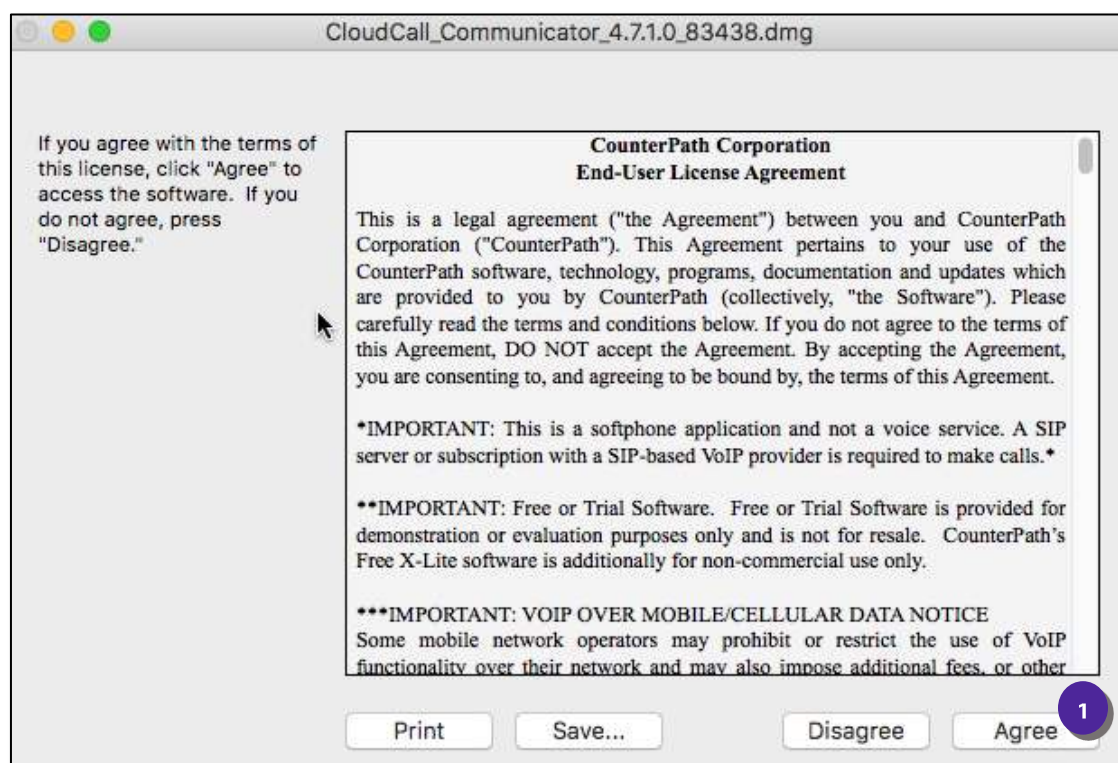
CloudCall_Communicator_4.7.1.0_83438.dmg

If you agree with the terms of this license, click "Agree" to access the software. If you do not agree, press "Disagree."

CounterPath Corporation
End-User License Agreement

This is a legal agreement ("the Agreement") between you and CounterPath Corporation ("CounterPath"). This Agreement pertains to your use of the CounterPath software, technology, programs, documentation and updates which are provided to you by CounterPath (collectively, "the Software"). Please carefully read the terms and conditions below. If you do not agree to the terms of this Agreement, DO NOT accept the Agreement. By accepting the Agreement, you are consenting to, and agreeing to be bound by, the terms of this Agreement.

*IMPORTANT: This is a softphone application and not a voice service. A SIP server or subscription with a SIP-based VoIP provider is required to make calls.*

**IMPORTANT: Free or Trial Software. Free or Trial Software is provided for demonstration or evaluation purposes only and is not for resale. CounterPath's Free X-Lite software is additionally for non-commercial use only.

***IMPORTANT: VOIP OVER MOBILE/CELLULAR DATA NOTICE
Some mobile network operators may prohibit or restrict the use of VoIP functionality over their network and may also impose additional fees, or other

Print Save... Disagree Agree

1